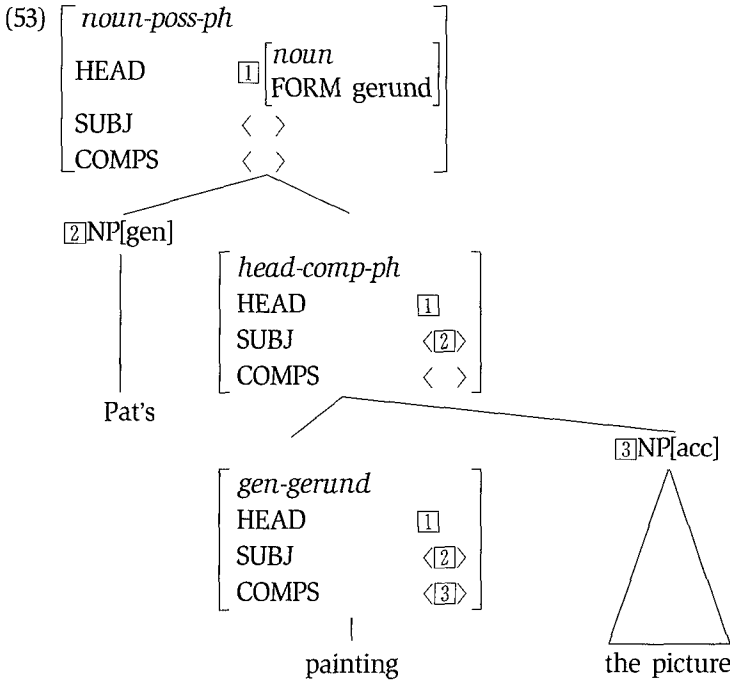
(53) 
noun-poss-ph
HEAD [1] [noun, FORM gerund]
SUBJ ⟨ ⟩
COMPS ⟨ ⟩

[2]NP[gen]
Pat's

head-comp-ph
HEAD [1]
SUBJ ⟨[2]⟩
COMPS ⟨ ⟩

gen-gerund
HEAD [1]
SUBJ ⟨[2]⟩
COMPS ⟨[3]⟩
painting

[3]NP[acc]
the picture